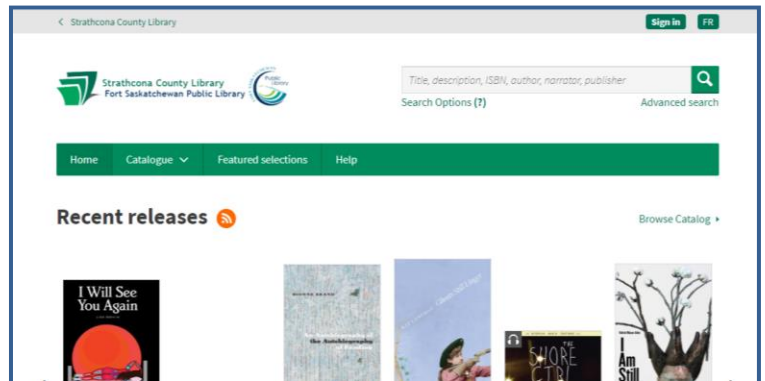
< Strathcona County Library

Sign in FR

Strathcona County Library
Fort Saskatchewan Public Library

Public Library

Title, description, ISBN, author, narrator, publisher

Search Options (?)

Advanced search

Home Catalogue Featured selections Help

Recent releases

Browse Catalog ▸

I Will See You Again

An Autobiography of the Autobiography of Reading

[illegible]

SHORE GIRL

I Am Still